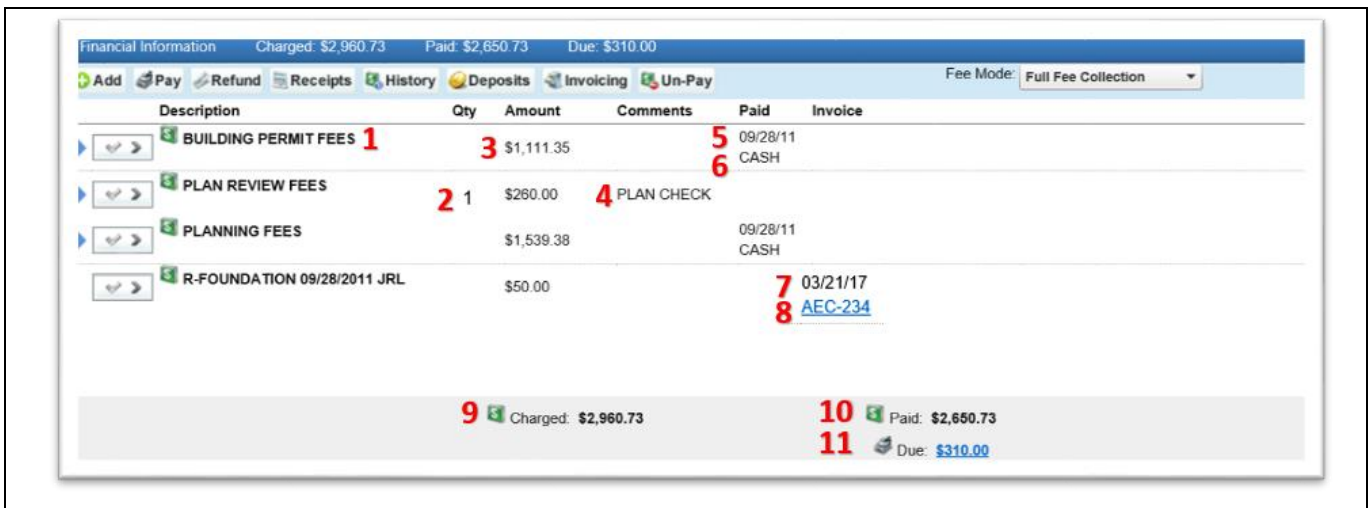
Financial Information Charged: $2,960.73 Paid: $2,650.73 Due: $310.00

Add Pay Refund Receipts History Deposits Invoicing Un-Pay Fee Mode: Full Fee Collection

| Description | Qty | Amount | Comments | Paid | Invoice |
|---|---|---|---|---|---|
| BUILDING PERMIT FEES 1 | | 3 $1,111.35 | | 5 09/28/11 6 CASH | |
| PLAN REVIEW FEES | 2 1 | $260.00 | 4 PLAN CHECK | | |
| PLANNING FEES | | $1,539.38 | | 09/28/11 CASH | |
| R-FOUNDATION 09/28/2011 JRL | | $50.00 | | 7 03/21/17 8 AEC-234 | |

9 Charged: $2,960.73

10 Paid: $2,650.73

11 Due: $310.00